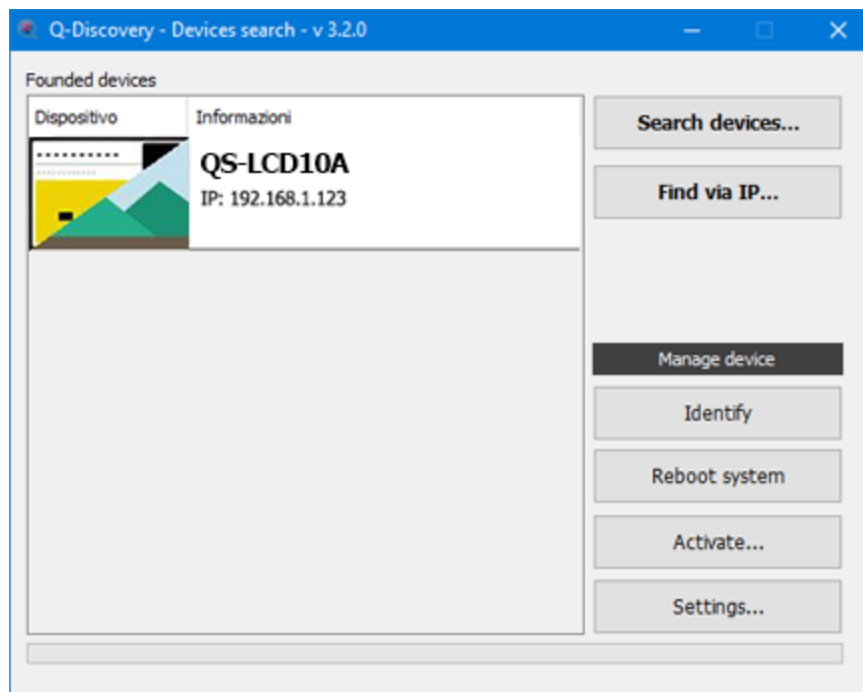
Q-Discovery - Devices search - v 3.2.0

Founded devices

| Dispositivo | Informazioni |
|---|---|
| | QS-LCD10A<br>IP: 192.168.1.123 |

Search devices...

Find via IP...

Manage device

Identify

Reboot system

Activate...

Settings...